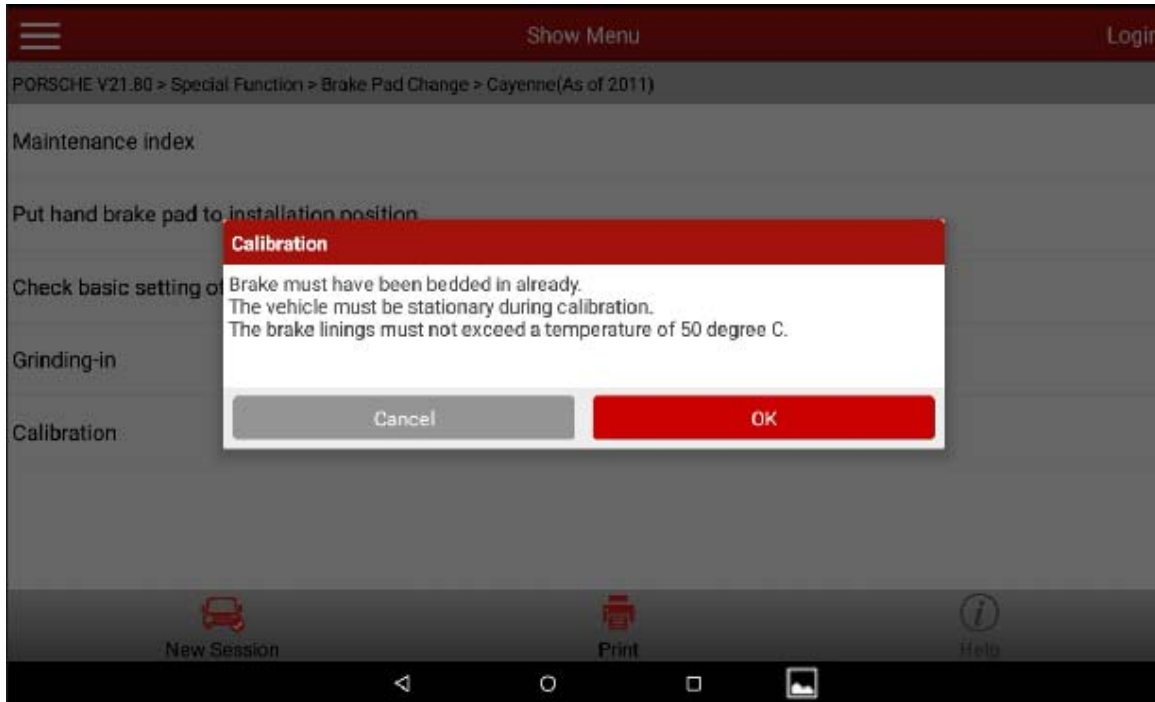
Show Menu

Logi

PORSCHE V21.80 > Special Function > Brake Pad Change > Cayenne(As of 2011)

Maintenance index

Put hand brake pad to installation position

Check basic setting o

Grinding-in

Calibration

Calibration

Brake must have been bedded in already.
The vehicle must be stationary during calibration.
The brake linings must not exceed a temperature of 50 degree C.

Cancel

OK

New Session

Print

Help